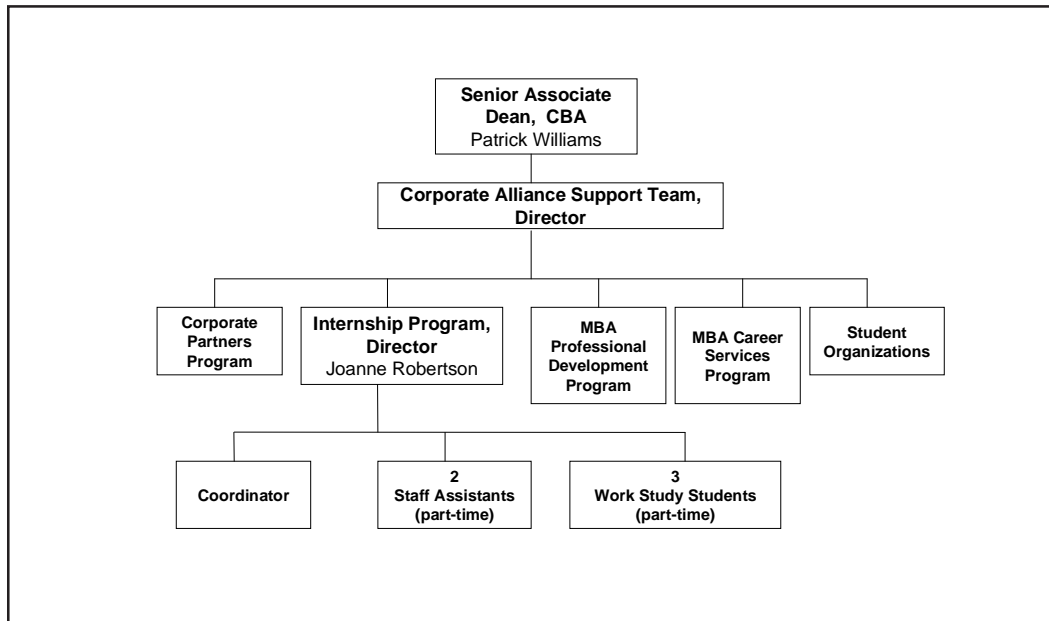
Senior Associate Dean, CBA
Patrick Williams

Corporate Alliance Support Team, Director

Corporate Partners Program

Internship Program, Director
Joanne Robertson

MBA Professional Development Program

MBA Career Services Program

Student Organizations

Coordinator

2
Staff Assistants
(part-time)

3
Work Study Students
(part-time)